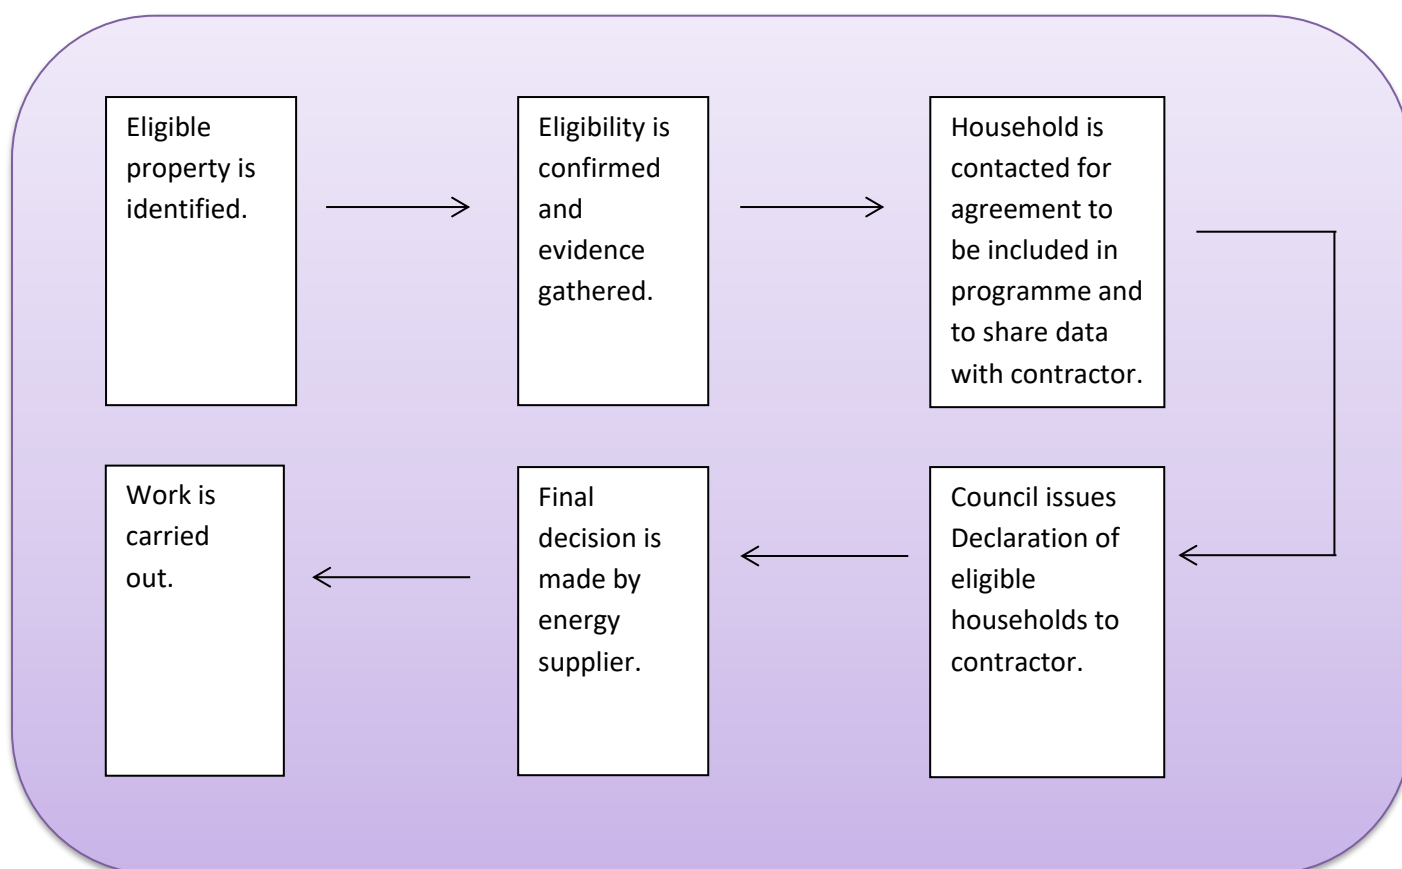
Eligible property is identified.

Eligibility is confirmed and evidence gathered.

Household is contacted for agreement to be included in programme and to share data with contractor.

Council issues Declaration of eligible households to contractor.

Final decision is made by energy supplier.

Work is carried out.